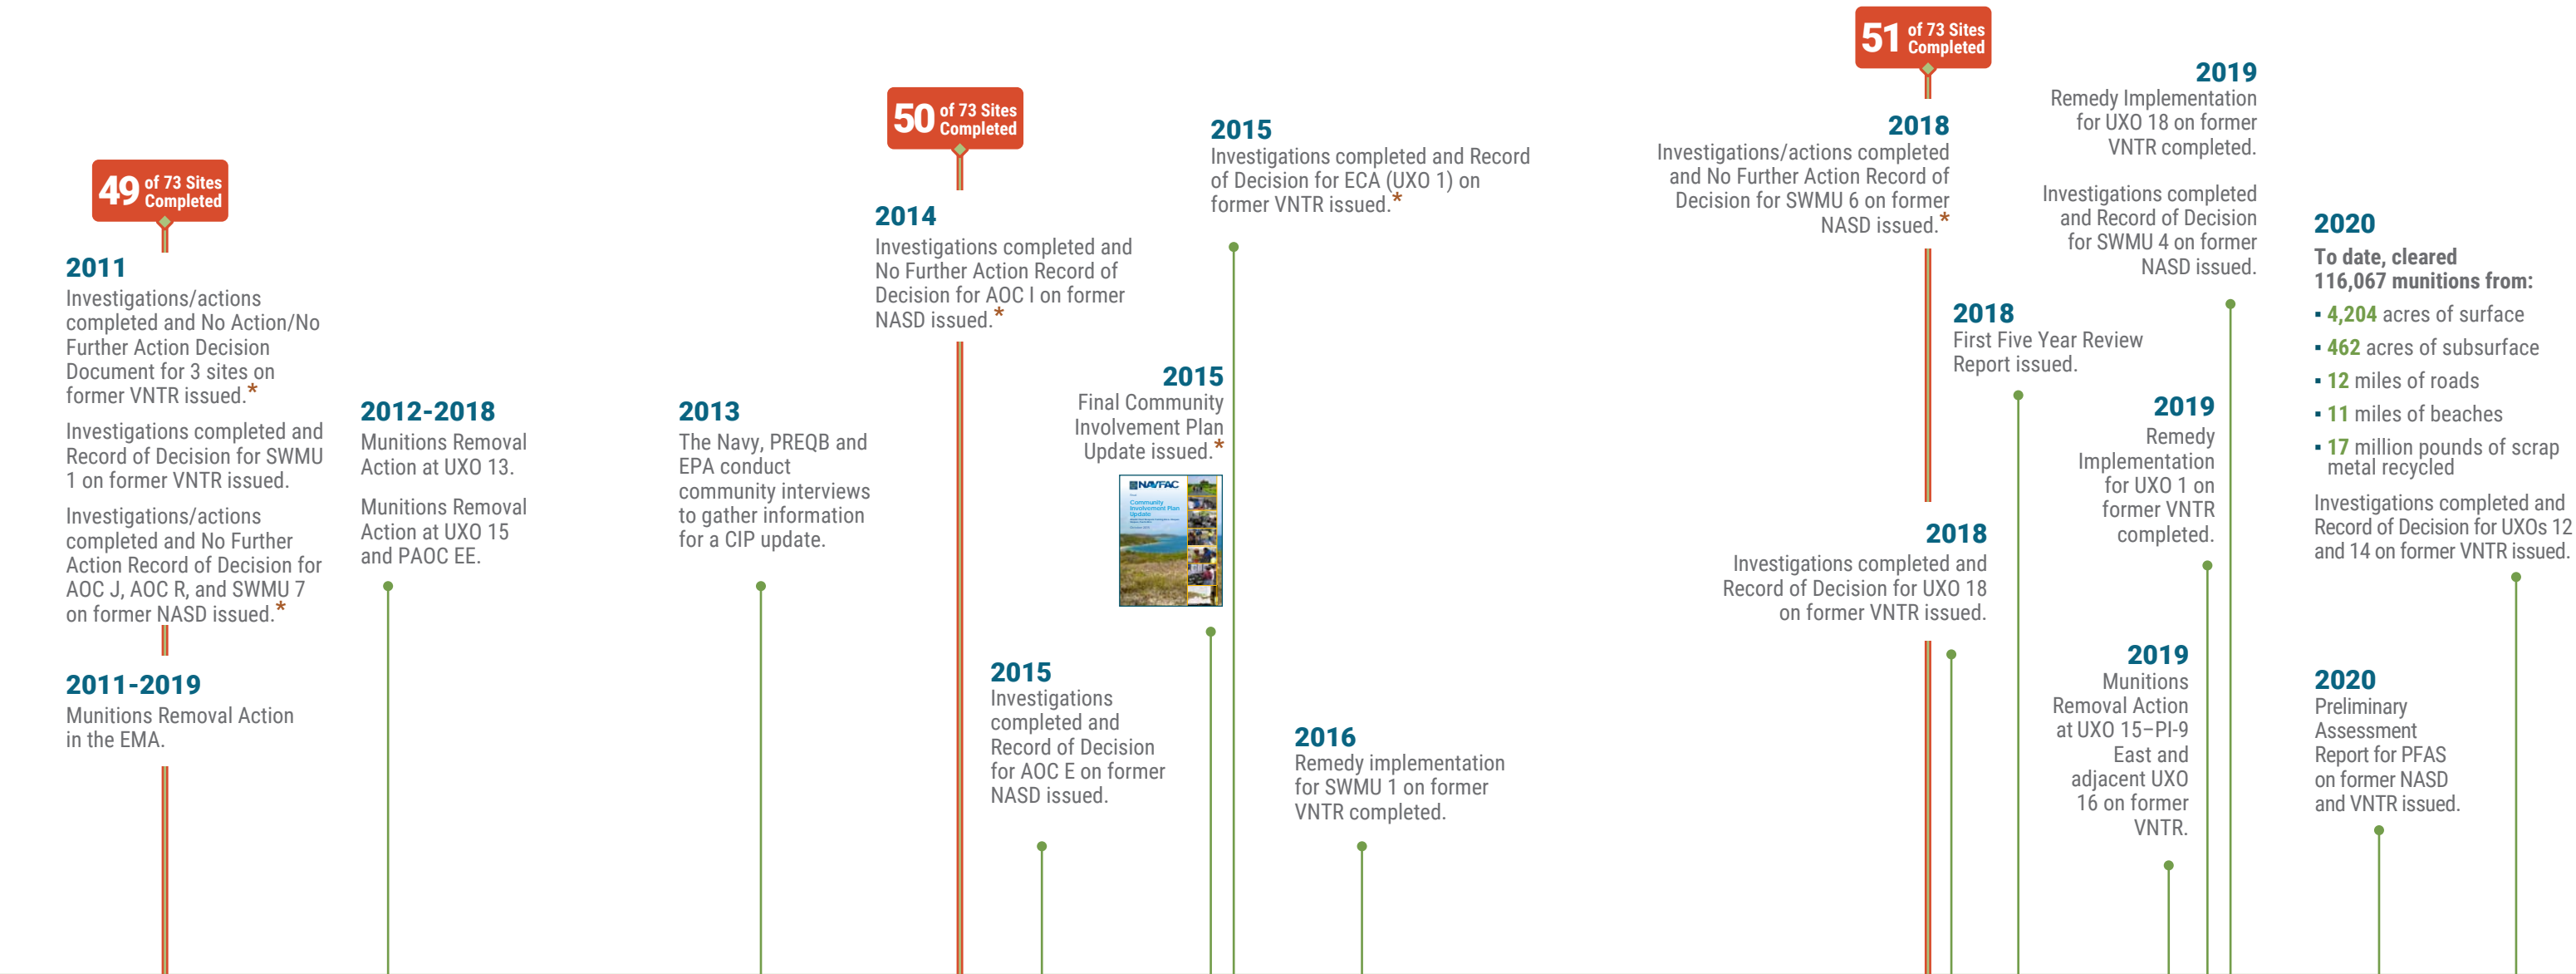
49 of 73 Sites Completed

2011
Investigations/actions completed and No Action/No Further Action Decision Document for 3 sites on former VNTR issued.*

Investigations completed and Record of Decision for SWMU 1 on former VNTR issued.

Investigations/actions completed and No Further Action Record of Decision for AOC J, AOC R, and SWMU 7 on former NASD issued.*

2011-2019
Munitions Removal Action in the EMA.

2012-2018
Munitions Removal Action at UXO 13.

Munitions Removal Action at UXO 15 and PAOC EE.

2013
The Navy, PREQB and EPA conduct community interviews to gather information for a CIP update.

50 of 73 Sites Completed

2014
Investigations completed and No Further Action Record of Decision for AOC I on former NASD issued.*

2015
Investigations completed and Record of Decision for AOC E on former NASD issued.

2015
Final Community Involvement Plan Update issued.*

NAVFAC
Community Involvement Plan Update

2015
Investigations completed and Record of Decision for ECA (UXO 1) on former VNTR issued.*

2016
Remedy implementation for SWMU 1 on former VNTR completed.

51 of 73 Sites Completed

2018
Investigations/actions completed and No Further Action Record of Decision for SWMU 6 on former NASD issued.*

2018
First Five Year Review Report issued.

2018
Investigations completed and Record of Decision for UXO 18 on former VNTR issued.

2019
Remedy Implementation for UXO 18 on former VNTR completed.

Investigations completed and Record of Decision for SWMU 4 on former NASD issued.

2019
Remedy Implementation for UXO 1 on former VNTR completed.

2019
Munitions Removal Action at UXO 15–PI-9 East and adjacent UXO 16 on former VNTR.

2020
To date, cleared 116,067 munitions from:
▪ 4,204 acres of surface
▪ 462 acres of subsurface
▪ 12 miles of roads
▪ 11 miles of beaches
▪ 17 million pounds of scrap metal recycled

Investigations completed and Record of Decision for UXOs 12 and 14 on former VNTR issued.

2020
Preliminary Assessment Report for PFAS on former NASD and VNTR issued.